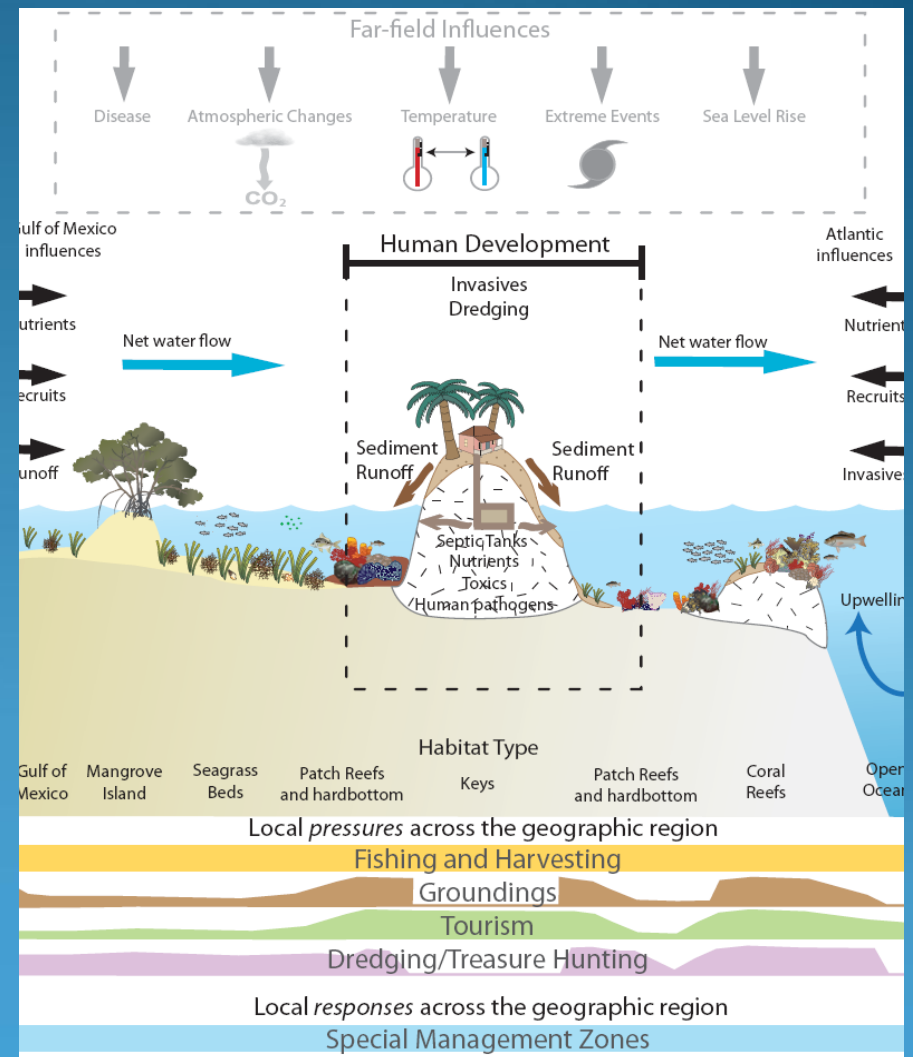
Far-field Influences

Disease

Atmospheric Changes

$CO_2$

Temperature

Extreme Events

Sea Level Rise

ulf of Mexico influences

Atlantic influences

Human Development

Invasives
Dredging

utrients

ecruits

unoff

Net water flow

Net water flow

Nutrient

Recruits

Invasive

Sediment Runoff

Sediment Runoff

Septic Tanks
Nutrients
Toxics
Human pathogens

Upwellin

Habitat Type

Gulf of Mexico

Mangrove Island

Seagrass Beds

Patch Reefs and hardbottom

Keys

Patch Reefs and hardbottom

Coral Reefs

Oper Ocear

Local *pressures* across the geographic region

Fishing and Harvesting

Groundings

Tourism

Dredging/Treasure Hunting

Local *responses* across the geographic region

Special Management Zones